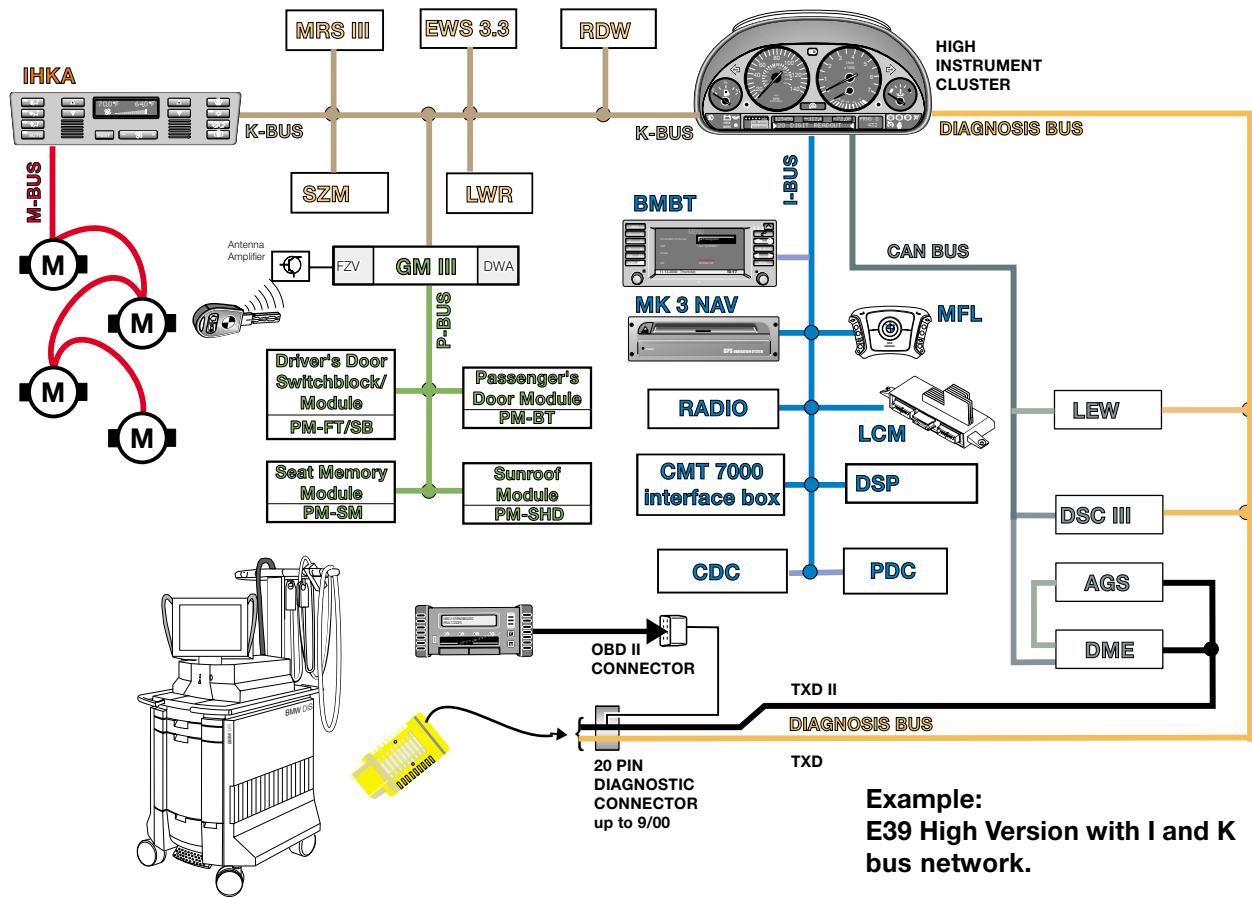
MRS III

EWS 3.3

RDW

HIGH INSTRUMENT CLUSTER

IHKA

K-BUS

K-BUS

DIAGNOSIS BUS

M-BUS

I-BUS

SZM

LWR

BMBT

CAN BUS

Antenna Amplifier

FZV

GM III

DWA

P-BUS

MK 3 NAV

MFL

Driver's Door Switchblock/ Module

PM-FT/SB

Passenger's Door Module

PM-BT

RADIO

LCM

LEW

CMT 7000 interface box

DSP

Seat Memory Module

PM-SM

Sunroof Module

PM-SHD

DSC III

CDC

PDC

AGS

OBD II CONNECTOR

DME

TXD II

DIAGNOSIS BUS

TXD

20 PIN DIAGNOSTIC CONNECTOR up to 9/00

Example:
E39 High Version with I and K bus network.

M

M

M

M